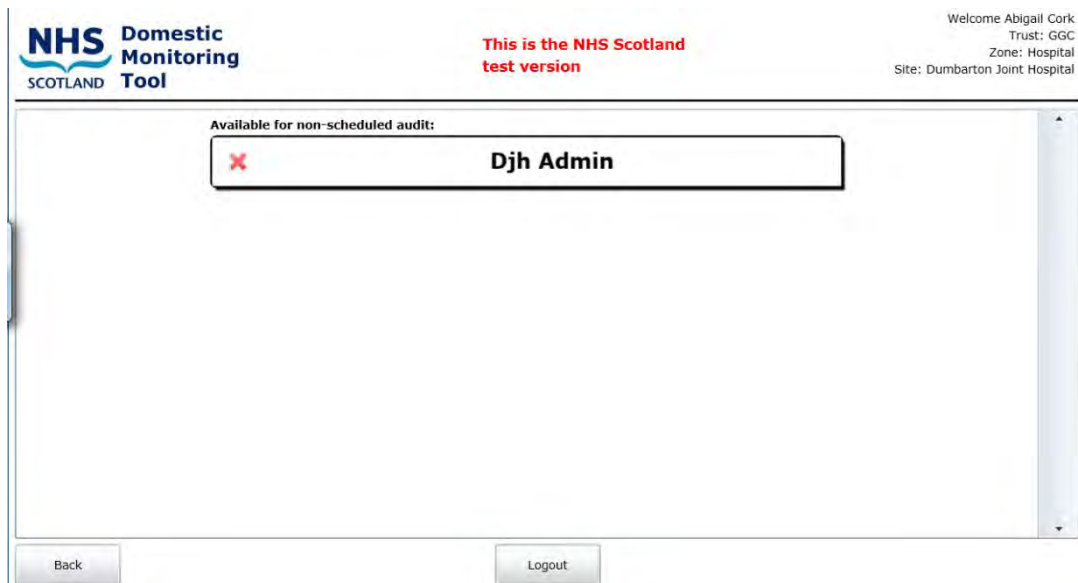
NHS SCOTLAND Domestic Monitoring Tool

This is the NHS Scotland test version

Welcome Abigail Cork
Trust: GGC
Zone: Hospital
Site: Dumbarton Joint Hospital

Available for non-scheduled audit:

Djh Admin

Back

Logout